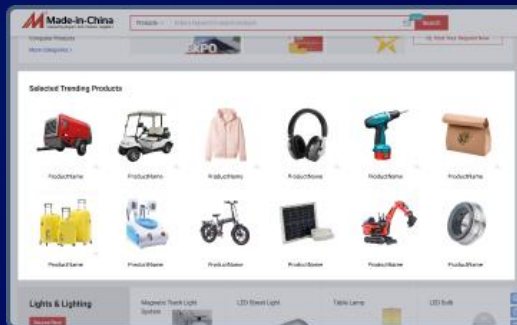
Made-in-China
Products
Enter a keyword to search products
Search
Computer Products
More Categories
EXPO
Post Your Request Now

Selected Trending Products

ProductName
ProductName
ProductName
ProductName
ProductName
ProductName

ProductName
ProductName
ProductName
ProductName
ProductName
ProductName

Lights & Lighting
Magnetic Track Light System
LED Street Light
Table Lamp
LED Bulb
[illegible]